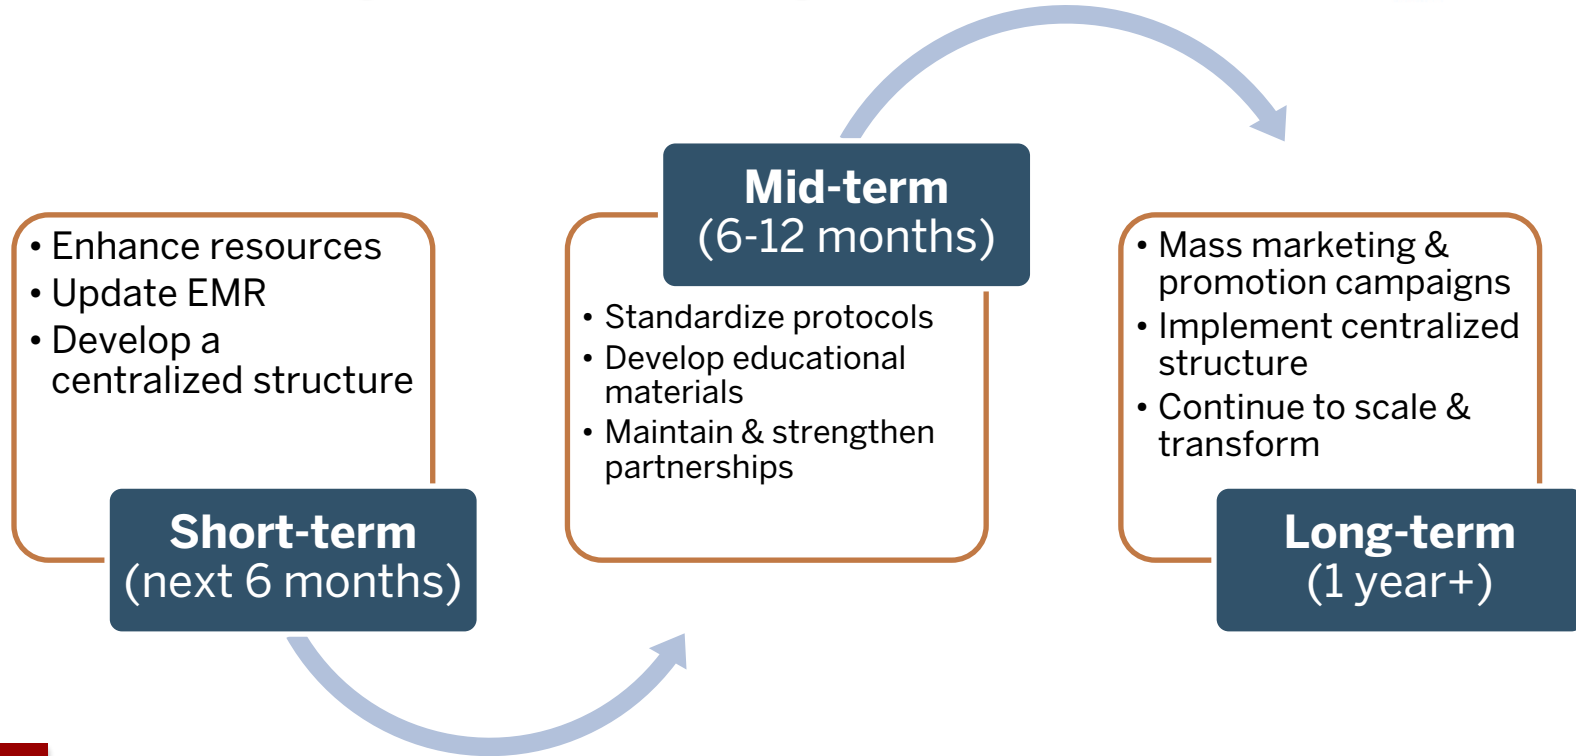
• Enhance resources
• Update EMR
• Develop a centralized structure

Short-term
(next 6 months)

Mid-term
(6-12 months)

• Standardize protocols
• Develop educational materials
• Maintain & strengthen partnerships

• Mass marketing & promotion campaigns
• Implement centralized structure
• Continue to scale & transform

Long-term
(1 year+)